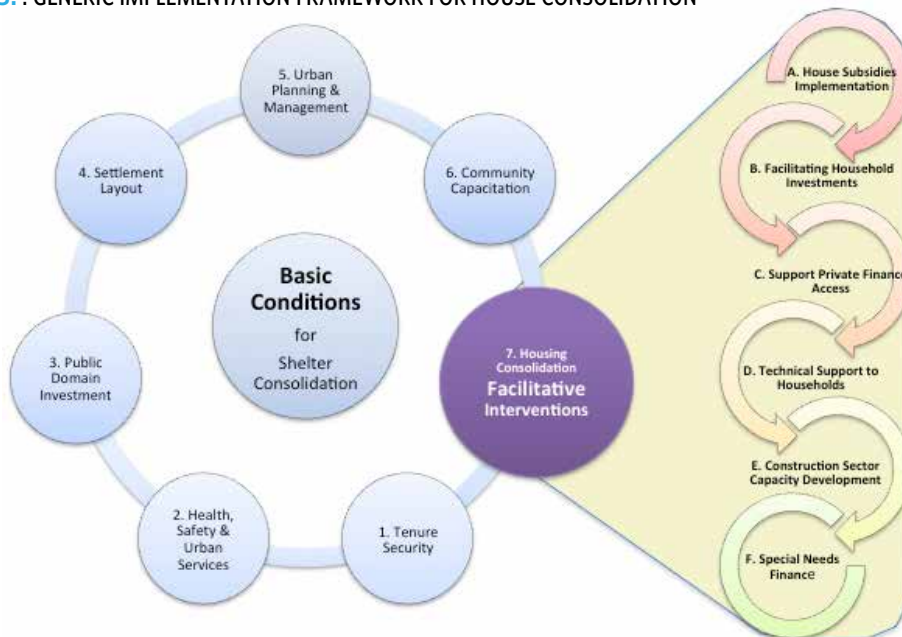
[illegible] : GENERIC IMPLEMENTATION FRAMEWORK FOR HOUSE CONSOLIDATION

5. Urban Planning & Management

6. Community Capacitation

4. Settlement Layout

Basic Conditions for Shelter Consolidation

3. Public Domain Investment

7. Housing Consolidation Facilitative Interventions

2. Health, Safety & Urban Services

1. Tenure Security

A. House Subsidies Implementation

B. Facilitating Household Investments

C. Support Private Financ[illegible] Access

D. Technical Support to Households

E. Construction Sector Capacity Development

F. Special Needs Finance